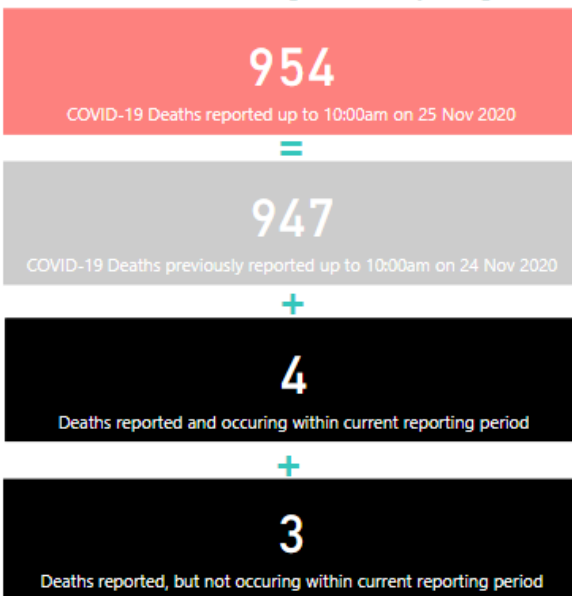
954
COVID-19 Deaths reported up to 10:00am on 25 Nov 2020

=

947
COVID-19 Deaths previously reported up to 10:00am on 24 Nov 2020

+

4
Deaths reported and occuring within current reporting period

+

3
Deaths reported, but not occuring within current reporting period